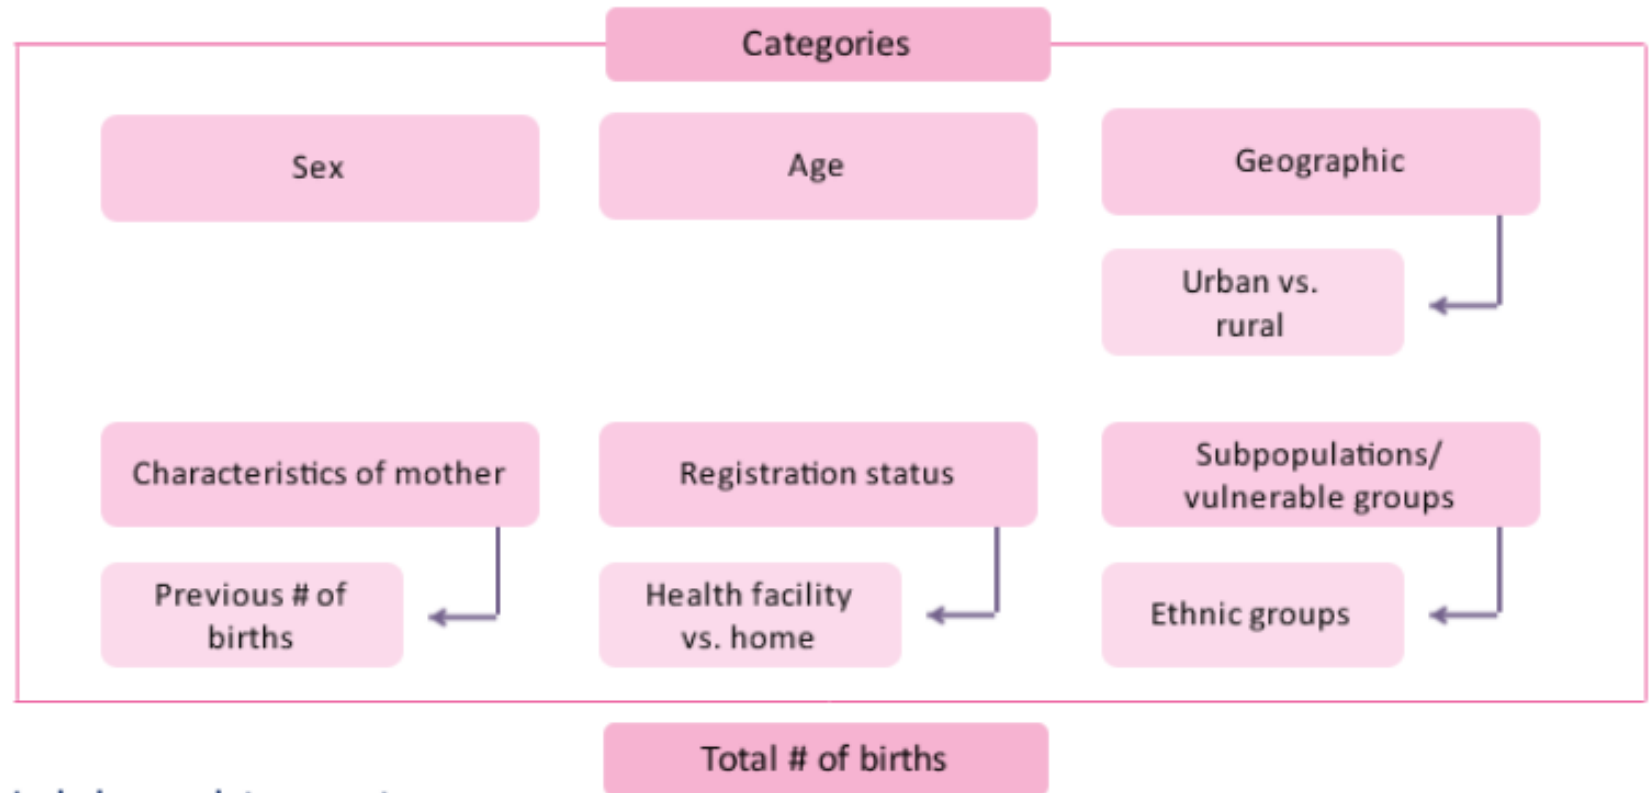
Categories

Sex

Age

Geographic

Urban vs. rural

Characteristics of mother

Previous # of births

Registration status

Health facility vs. home

Subpopulations/ vulnerable groups

Ethnic groups

Total # of births